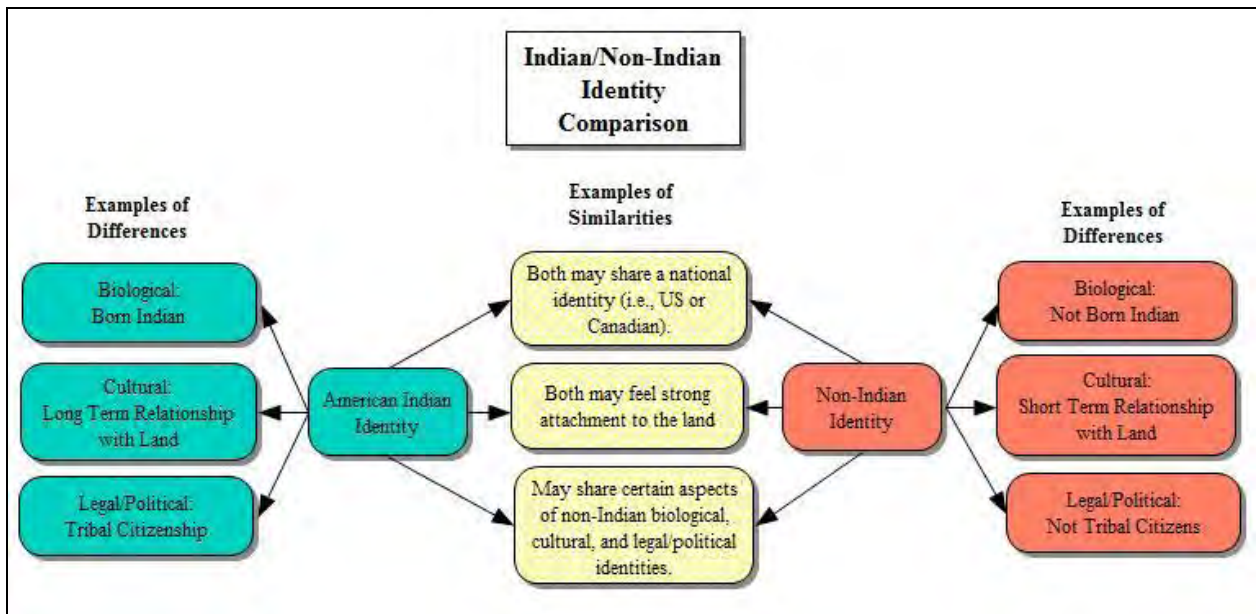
Indian/Non-Indian Identity Comparison

Examples of Differences

Biological: Born Indian

Cultural: Long Term Relationship with Land

Legal/Political: Tribal Citizenship

American Indian Identity

Examples of Similarities

Both may share a national identity (i.e., US or Canadian).

Both may feel strong attachment to the land

May share certain aspects of non-Indian biological, cultural, and legal/political identities.

Non-Indian Identity

Examples of Differences

Biological: Not Born Indian

Cultural: Short Term Relationship with Land

Legal/Political: Not Tribal Citizens